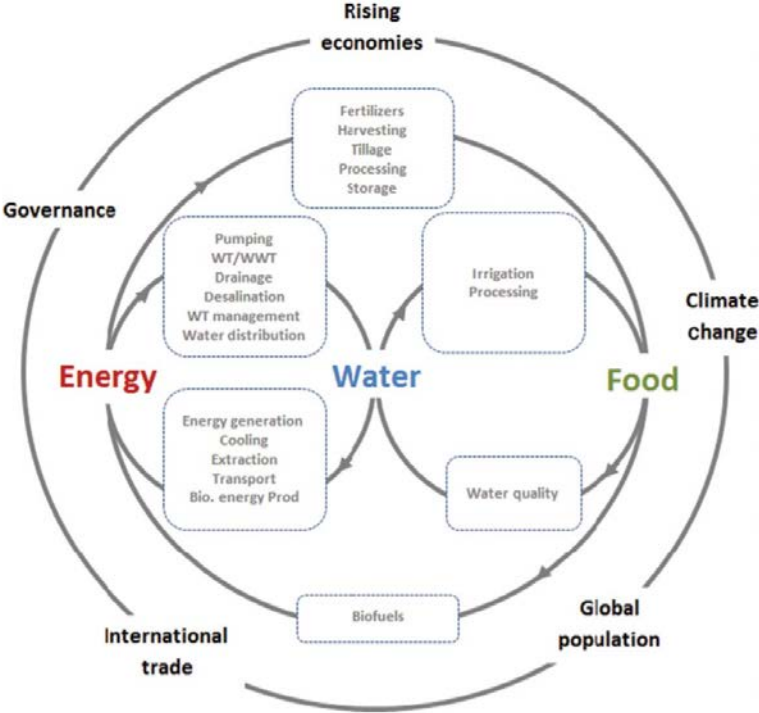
Rising economies

Fertilizers
Harvesting
Tillage
Processing
Storage

Governance

Pumping
WT/WWT
Drainage
Desalination
WT management
Water distribution

Irrigation
Processing

Climate change

Energy

Water

Food

Energy generation
Cooling
Extraction
Transport
Bio. energy Prod

Water quality

Biofuels

International trade

Global population